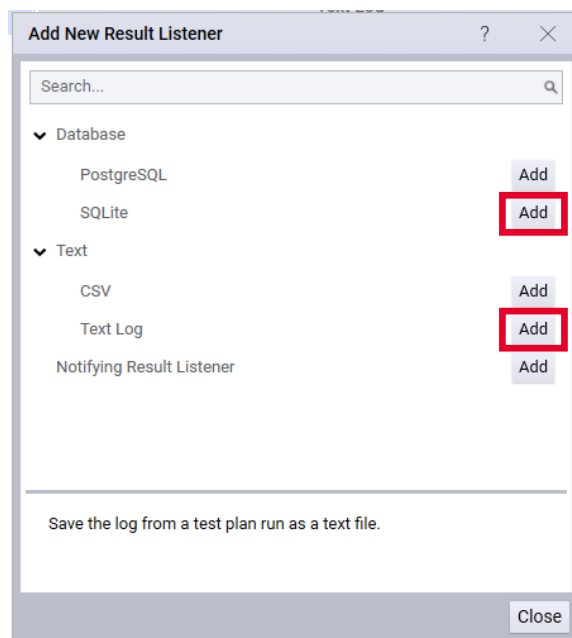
Text Log

Add New Result Listener ? ×

Search...

Database

PostgreSQL Add

SQLite Add

Text

CSV Add

Text Log Add

Notifying Result Listener Add

Save the log from a test plan run as a text file.

Close